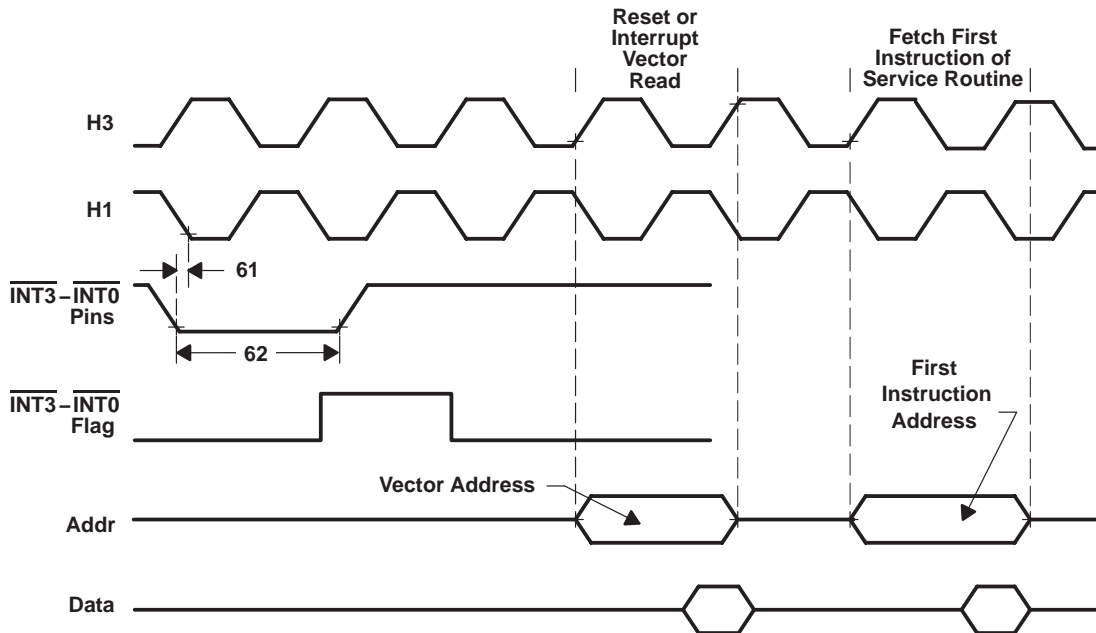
Reset or Interrupt Vector Read

Fetch First Instruction of Service Routine

H3

H1

61

$\overline{INT3}-\overline{INT0}$ Pins

62

$\overline{INT3}-\overline{INT0}$ Flag

First Instruction Address

Vector Address

Addr

Data